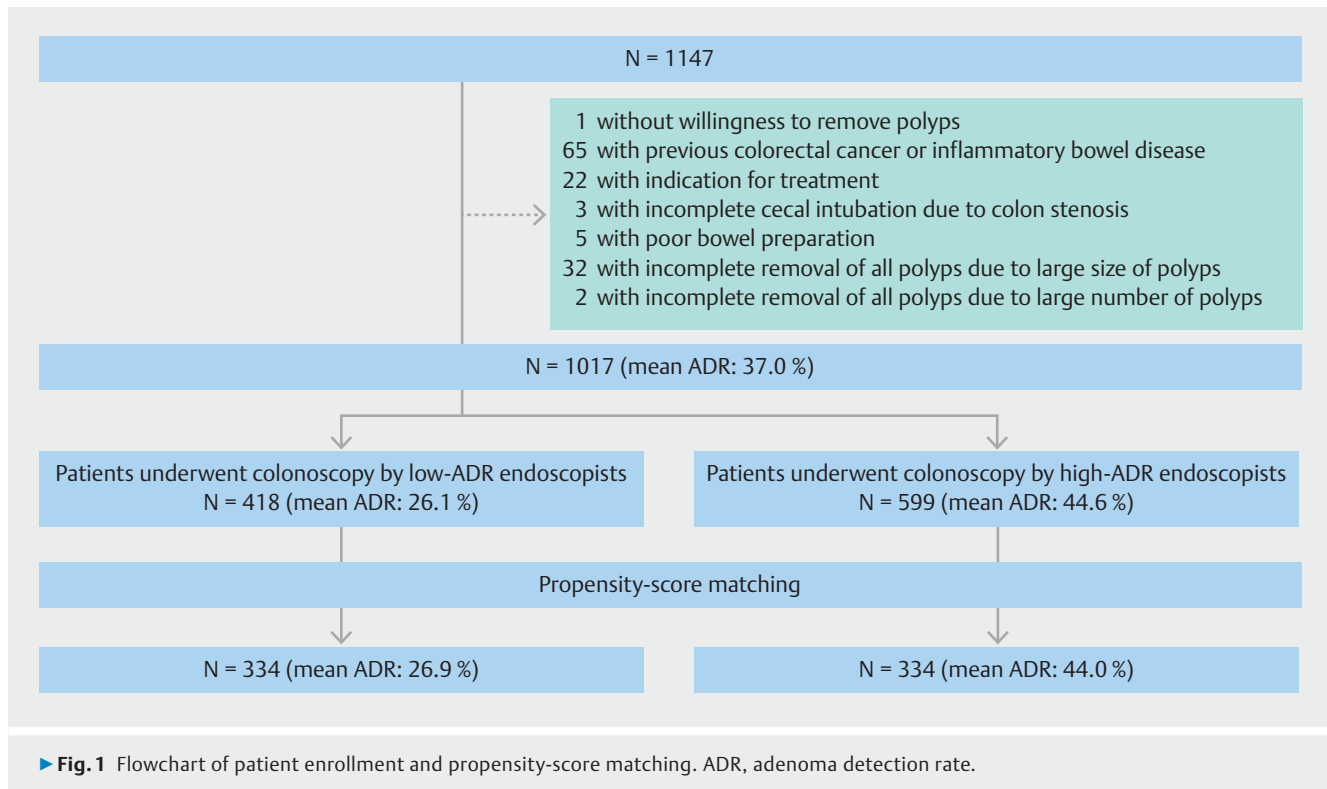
N = 1147

1 without willingness to remove polyps
65 with previous colorectal cancer or inflammatory bowel disease
22 with indication for treatment
3 with incomplete cecal intubation due to colon stenosis
5 with poor bowel preparation
32 with incomplete removal of all polyps due to large size of polyps
2 with incomplete removal of all polyps due to large number of polyps

N = 1017 (mean ADR: 37.0 %)

Patients underwent colonoscopy by low-ADR endoscopists
N = 418 (mean ADR: 26.1 %)

Patients underwent colonoscopy by high-ADR endoscopists
N = 599 (mean ADR: 44.6 %)

Propensity-score matching

N = 334 (mean ADR: 26.9 %)

N = 334 (mean ADR: 44.0 %)

▶ Fig. 1 Flowchart of patient enrollment and propensity-score matching. ADR, adenoma detection rate.